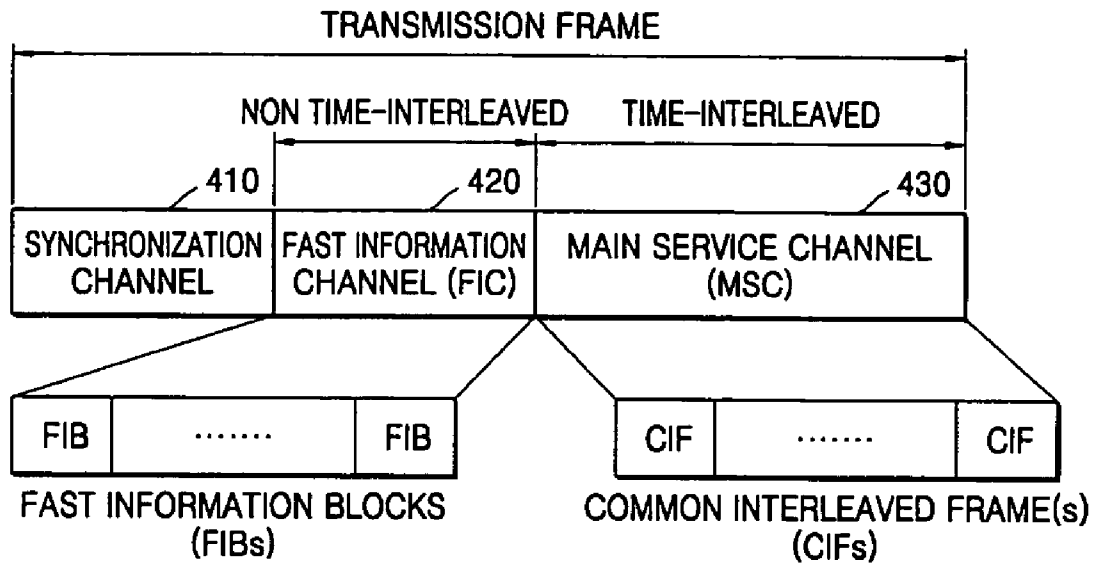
TRANSMISSION FRAME

NON TIME-INTERLEAVED

TIME-INTERLEAVED

410

420

430

SYNCHRONIZATION CHANNEL

FAST INFORMATION CHANNEL (FIC)

MAIN SERVICE CHANNEL (MSC)

FIB ······· FIB

CIF ······· CIF

FAST INFORMATION BLOCKS (FIBs)

COMMON INTERLEAVED FRAME(s) (CIFs)